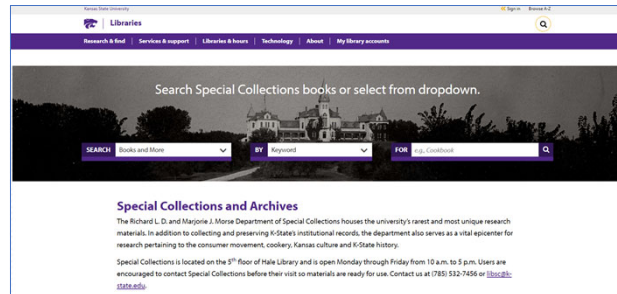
Kansas State University

Libraries

Sign in    Browse A-Z

Research & find    Services & support    Libraries & hours    Technology    About    My library accounts

Search Special Collections books or select from dropdown.

SEARCH    Books and More

BY    Keyword

FOR    e.g., Cookbook

Special Collections and Archives

The Richard L. D. and Marjorie J. Morse Department of Special Collections houses the university's rarest and most unique research materials. In addition to collecting and preserving K-State's institutional records, the department also serves as a vital epicenter for research pertaining to the consumer movement, cookery, Kansas culture and K-State history.

Special Collections is located on the 5$^{th}$ floor of Hale Library and is open Monday through Friday from 10 a.m. to 5 p.m. Users are encouraged to contact Special Collections before their visit so materials are ready for use. Contact us at (785) 532-7456 or libsc@k-state.edu.